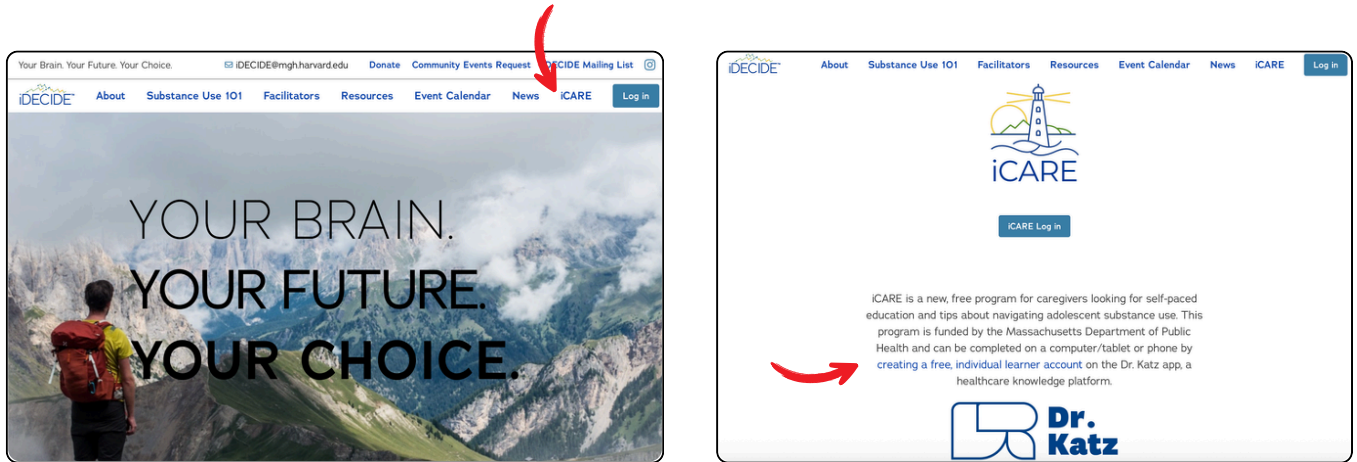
Your Brain. Your Future. Your Choice. iDECIDE@mgh.harvard.edu Donate Community Events Request iDECIDE Mailing List

iDECIDE About Substance Use 101 Facilitators Resources Event Calendar News iCARE Log in

YOUR BRAIN.
YOUR FUTURE.
YOUR CHOICE.

iDECIDE About Substance Use 101 Facilitators Resources Event Calendar News iCARE Log in

iCARE

iCARE Log in

iCARE is a new, free program for caregivers looking for self-paced education and tips about navigating adolescent substance use. This program is funded by the Massachusetts Department of Public Health and can be completed on a computer/tablet or phone by creating a free, individual learner account on the Dr. Katz app, a healthcare knowledge platform.

Dr. Katz